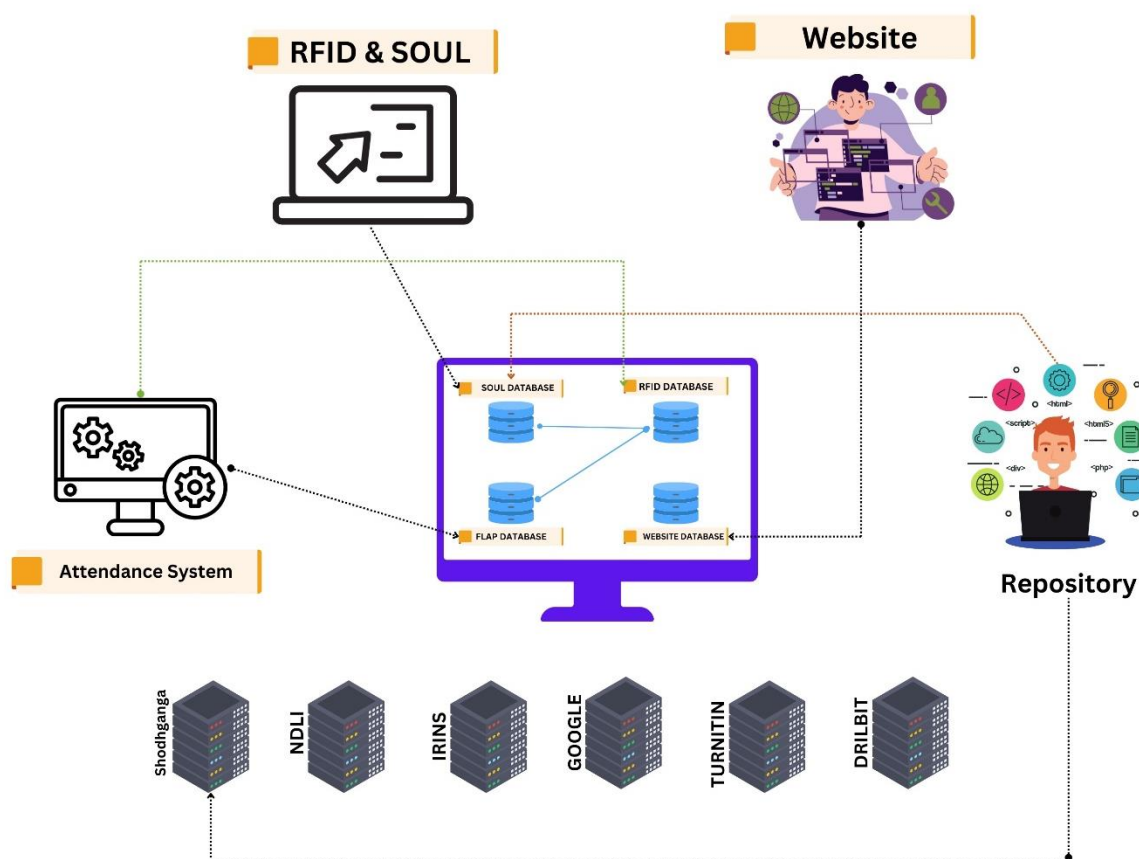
RFID & SOUL

Website

SOUL DATABASE

RFID DATABASE

FLAP DATABASE

WEBSITE DATABASE

Attendance System

<html>

<script>

<html5>

<div>

<php>

Repository

Shodhganga

NDLI

IRINS

GOOGLE

TURNITIN

DRILBIT